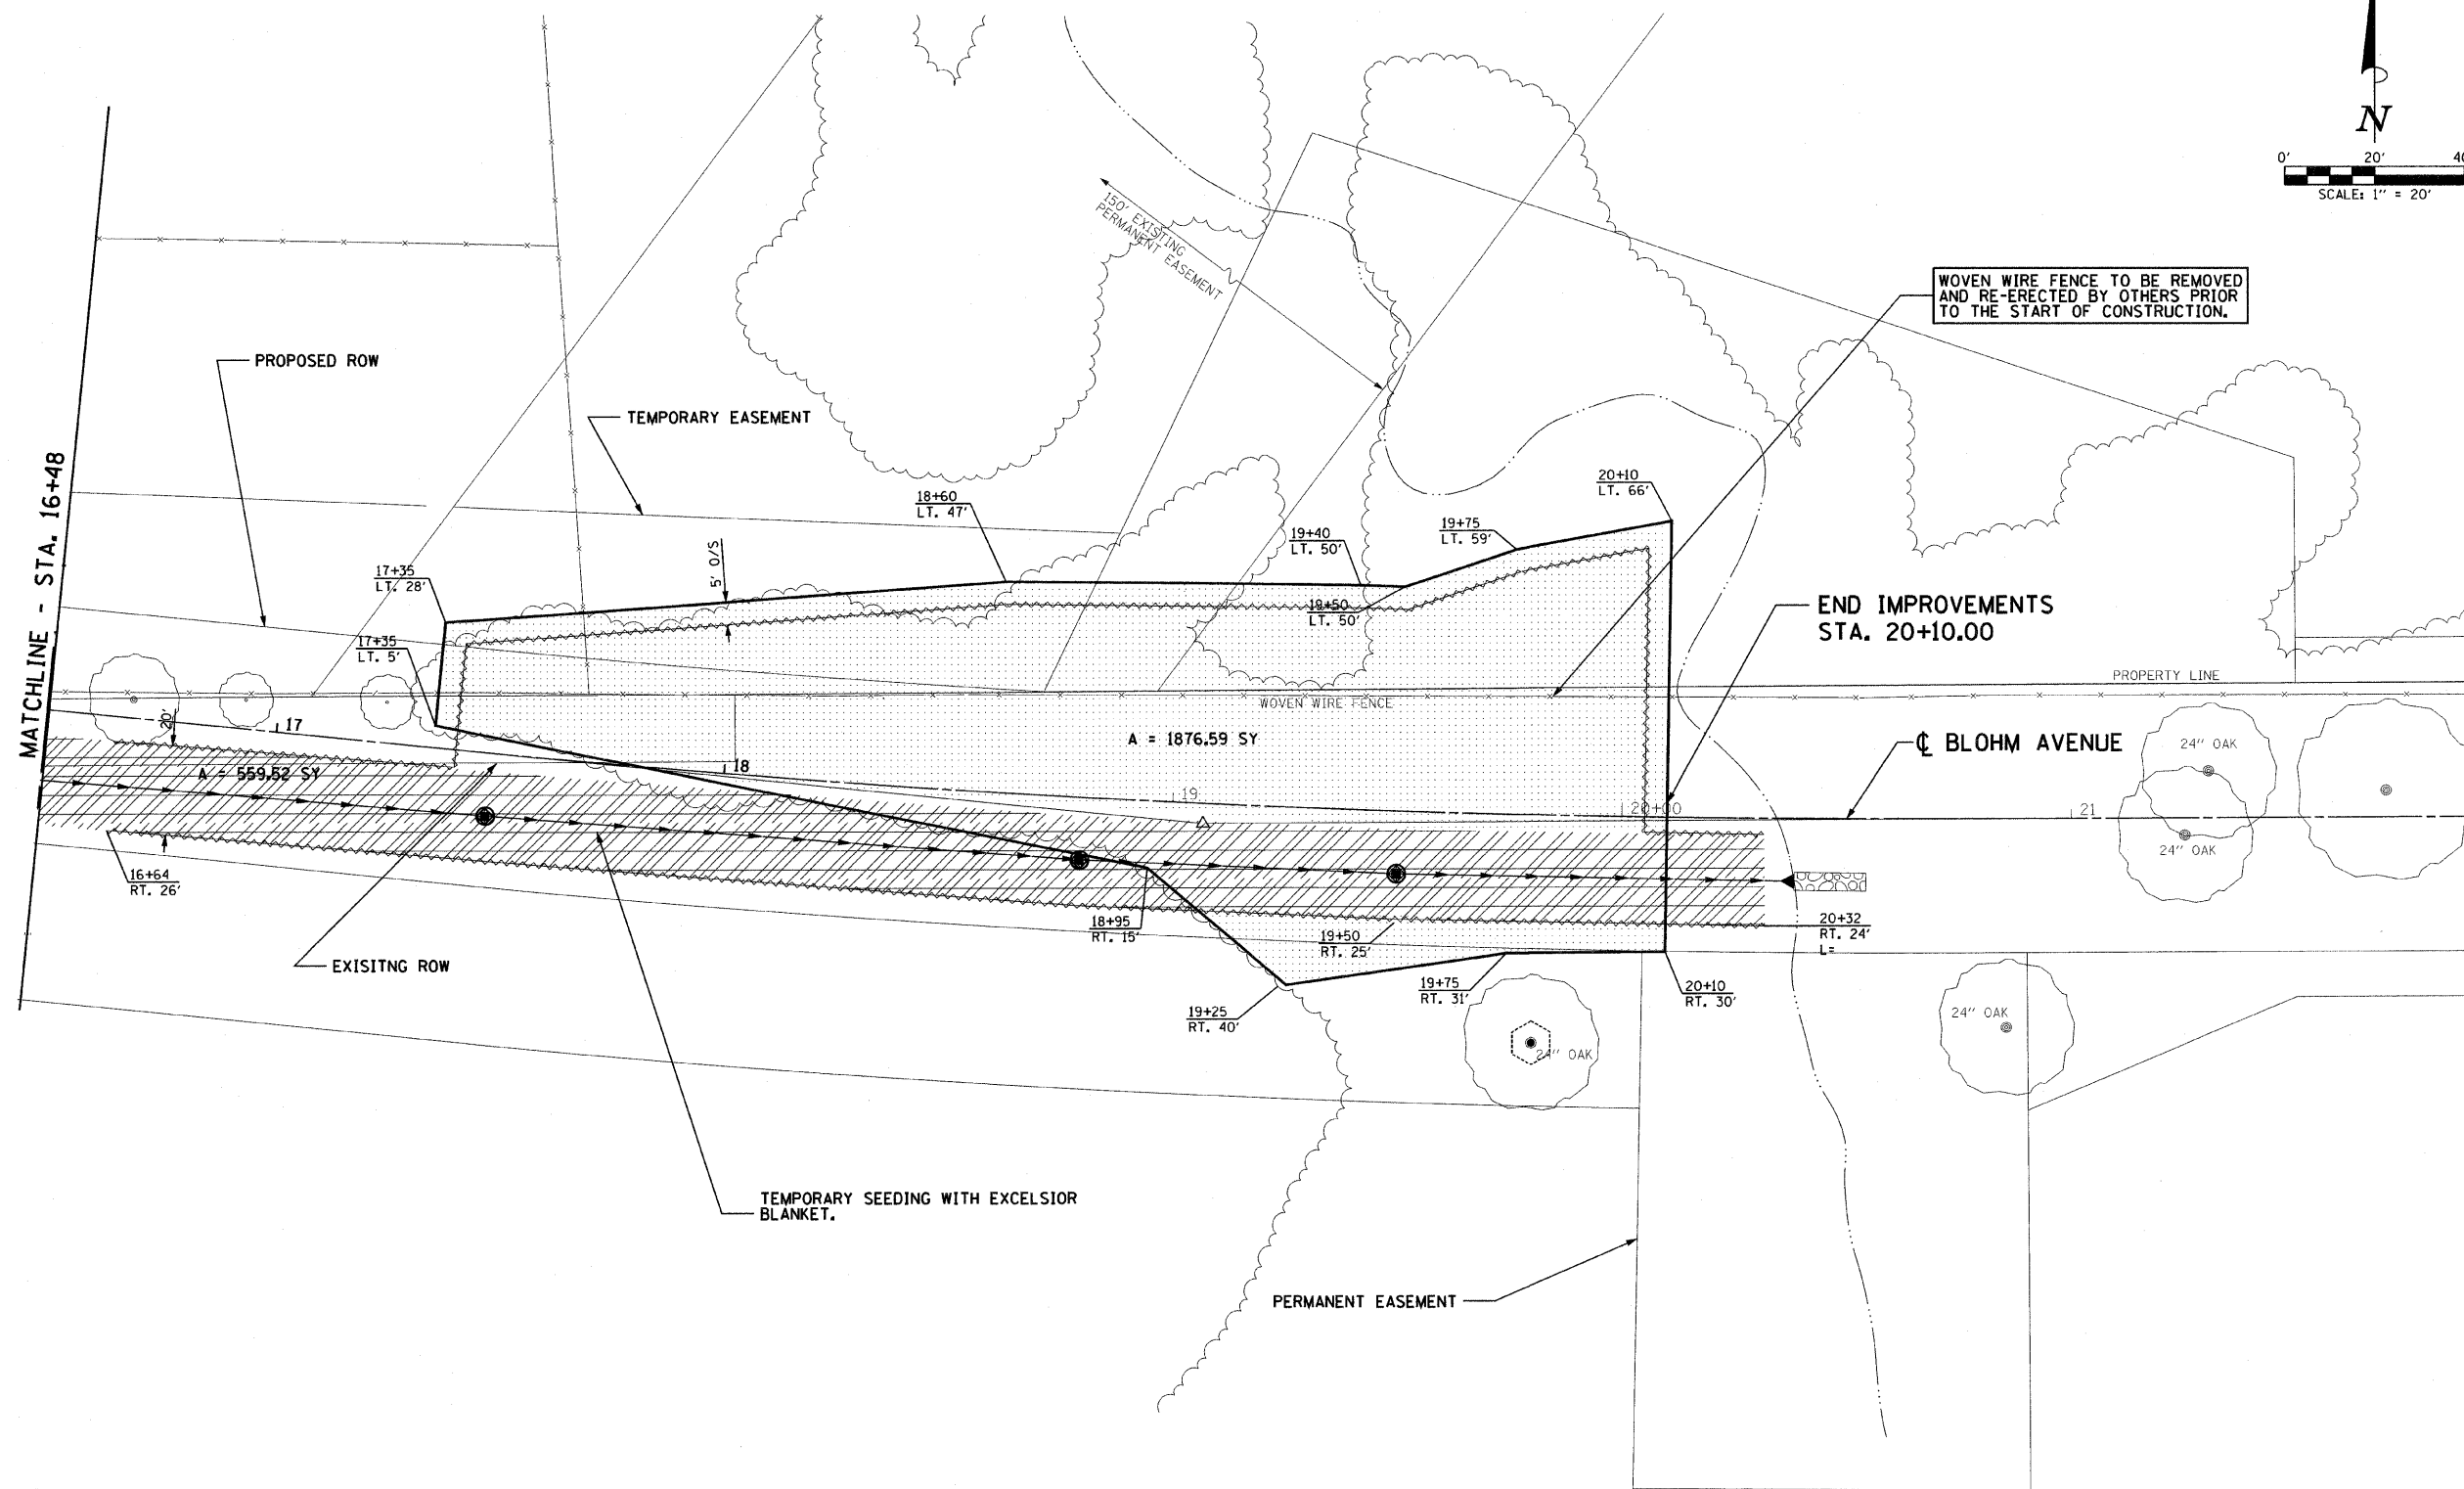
N
0'
20'
40
SCALE: 1" = 20'

150' EXISTING PERMANENT EASEMENT

WOVEN WIRE FENCE TO BE REMOVED AND RE-ERECTED BY OTHERS PRIOR TO THE START OF CONSTRUCTION.

PROPOSED ROW

TEMPORARY EASEMENT

MATCHLINE - STA. 16+48

18+60
LT. 47'

20+10
LT. 66'

19+75
LT. 59'

19+40
LT. 50'

17+35
LT. 28'

5' O/S

18+50
LT. 50'

END IMPROVEMENTS
STA. 20+10.00

17+35
LT. 5'

PROPERTY LINE

WOVEN WIRE FENCE

20'

17

A = 1876.59 SY

℄ BLOHM AVENUE

24" OAK

A = 559.52 SY

18

19

20+00

21

24" OAK

16+64
RT. 26'

18+95
RT. 15'

19+50
RT. 25'

20+32
RT. 24'
L=

EXISITNG ROW

19+75
RT. 31'

20+10
RT. 30'

19+25
RT. 40'

24" OAK

24" OAK

TEMPORARY SEEDING WITH EXCELSIOR BLANKET.

PERMANENT EASEMENT